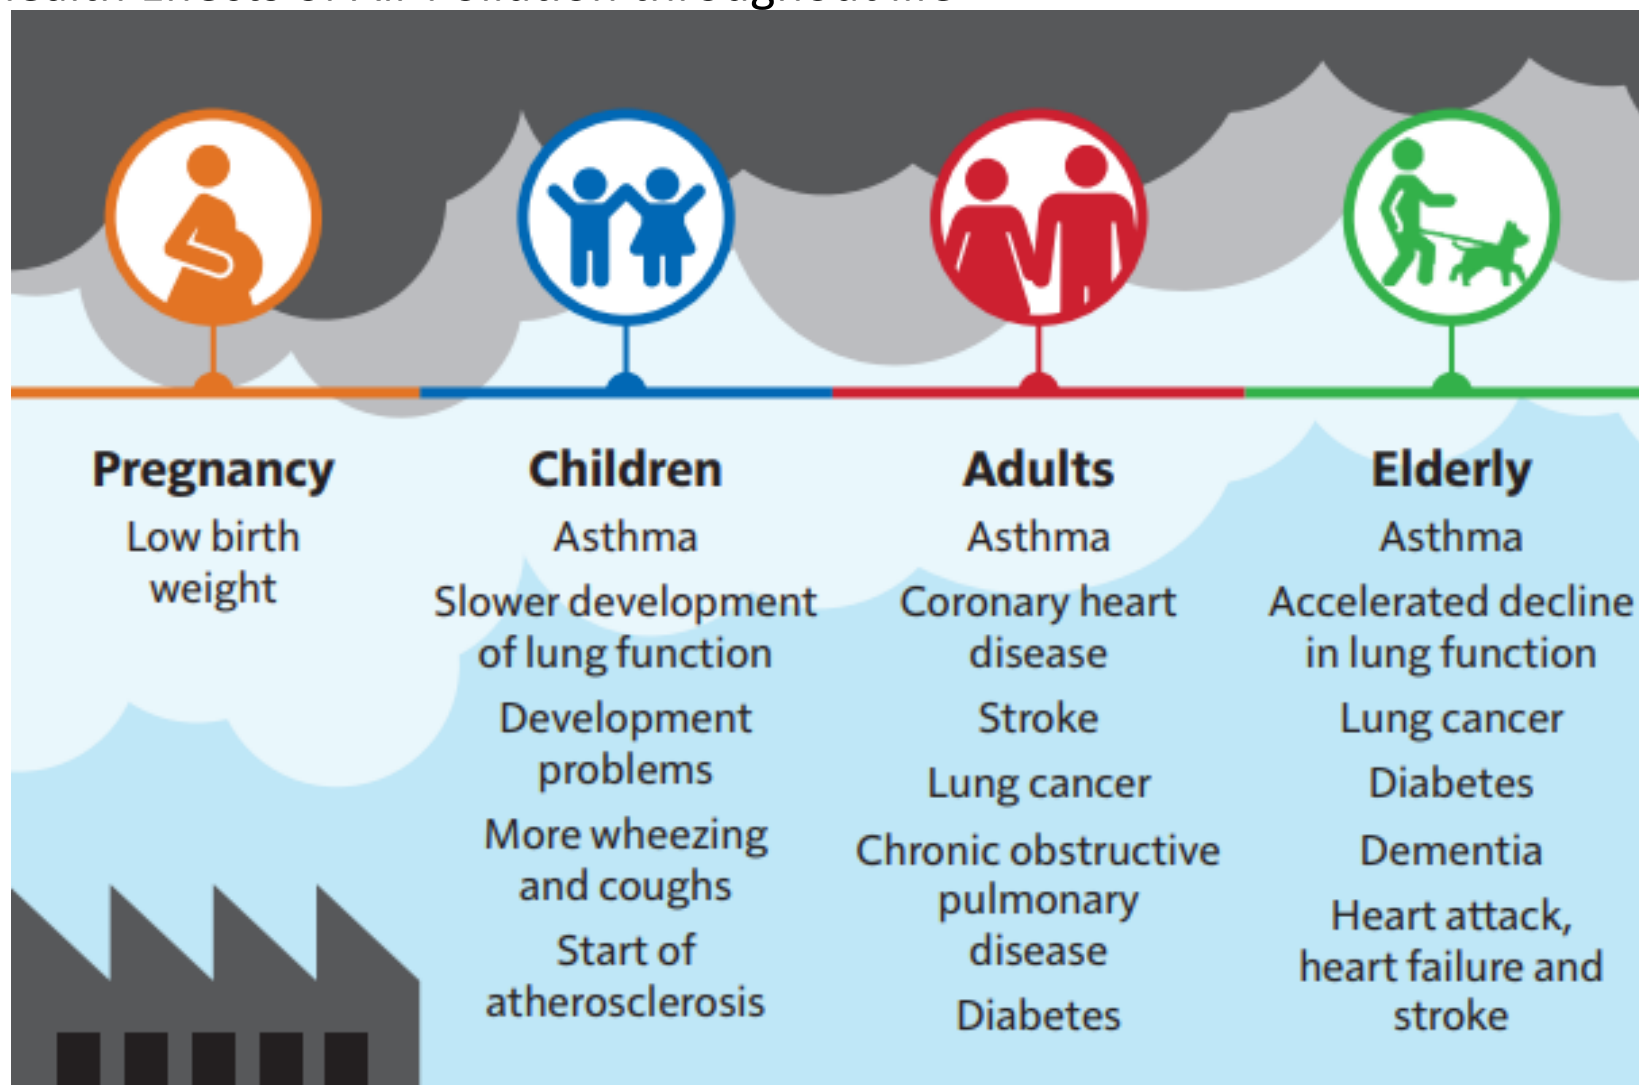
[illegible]

Pregnancy
Low birth weight

Children
Asthma
Slower development of lung function
Development problems
More wheezing and coughs
Start of atherosclerosis

Adults
Asthma
Coronary heart disease
Stroke
Lung cancer
Chronic obstructive pulmonary disease
Diabetes

Elderly
Asthma
Accelerated decline in lung function
Lung cancer
Diabetes
Dementia
Heart attack, heart failure and stroke